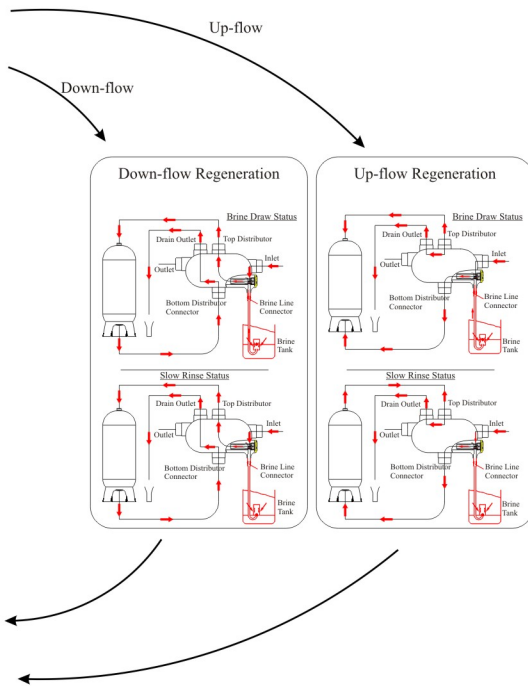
Up-flow

Down-flow

Down-flow Regeneration

Brine Draw Status

Drain Outlet

Top Distributor

Outlet

Inlet

Bottom Distributor Connector

Brine Line Connector

Brine Tank

Slow Rinse Status

Drain Outlet

Top Distributor

Outlet

Inlet

Bottom Distributor Connector

Brine Line Connector

Brine Tank

Up-flow Regeneration

Brine Draw Status

Drain Outlet

Top Distributor

Outlet

Inlet

Bottom Distributor Connector

Brine Line Connector

Brine Tank

Slow Rinse Status

Drain Outlet

Top Distributor

Outlet

Inlet

Bottom Distributor Connector

Brine Line Connector

Brine Tank